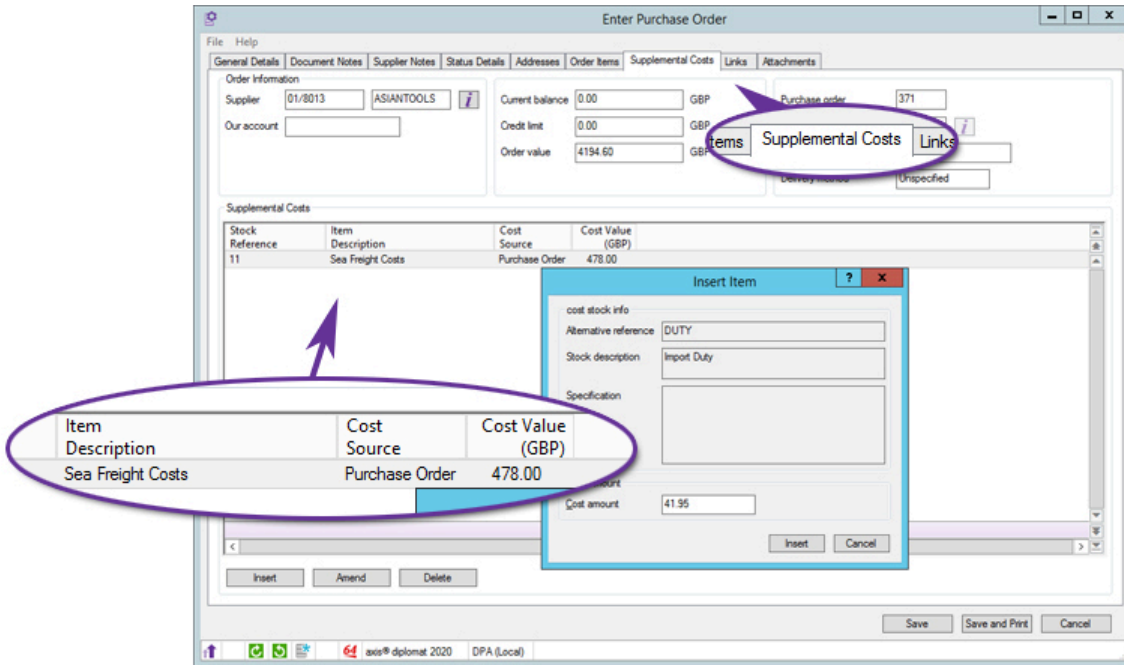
Enter Purchase Order

File Help

General Details | Document Notes | Supplier Notes | Status Details | Addresses | Order Items | Supplemental Costs | Links | Attachments

Order Information

Supplier 01/8013 ASIANTOOLS

Our account

Current balance 0.00 GBP

Credit limit 0.00 GBP

Order value 4194.60 GBP

Purchase order 371

Items | Supplemental Costs | Links

Delivery method Unspecified

Supplemental Costs

| Stock Reference | Item Description | Cost Source | Cost Value (GBP) |
|---|---|---|---|
| 11 | Sea Freight Costs | Purchase Order | 478.00 |

| Item Description | Cost Source | Cost Value (GBP) |
|---|---|---|
| Sea Freight Costs | Purchase Order | 478.00 |

Insert Item

cost stock info

Alternative reference DUTY

Stock description Import Duty

Specification

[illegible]ount

Cost amount 41.95

Insert Cancel

Insert Amend Delete

Save Save and Print Cancel

64 axis® diplomat 2020 DPA (Local)